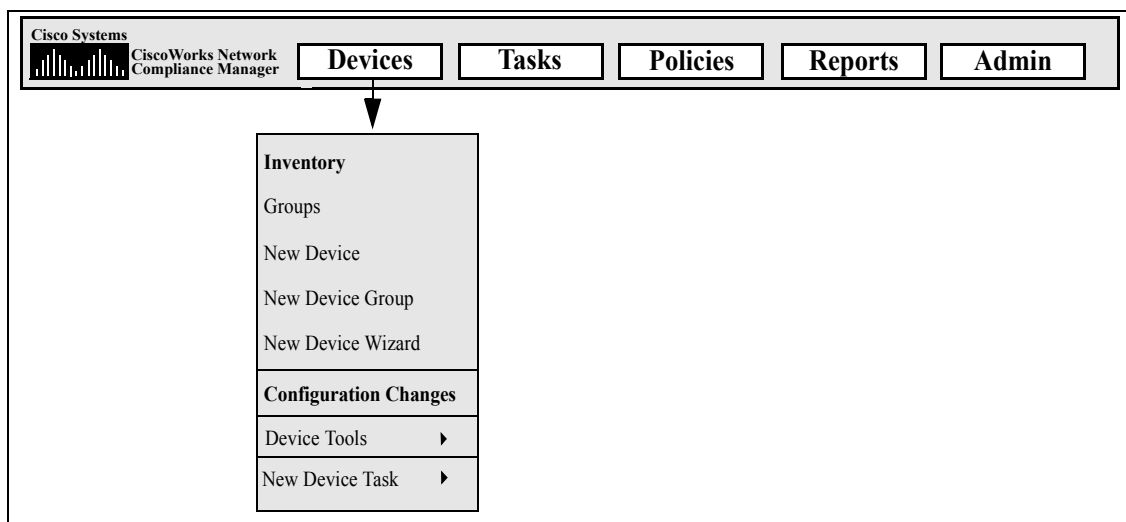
Cisco Systems
CiscoWorks Network Compliance Manager

Devices
Tasks
Policies
Reports
Admin

Inventory
Groups
New Device
New Device Group
New Device Wizard
Configuration Changes
Device Tools
New Device Task